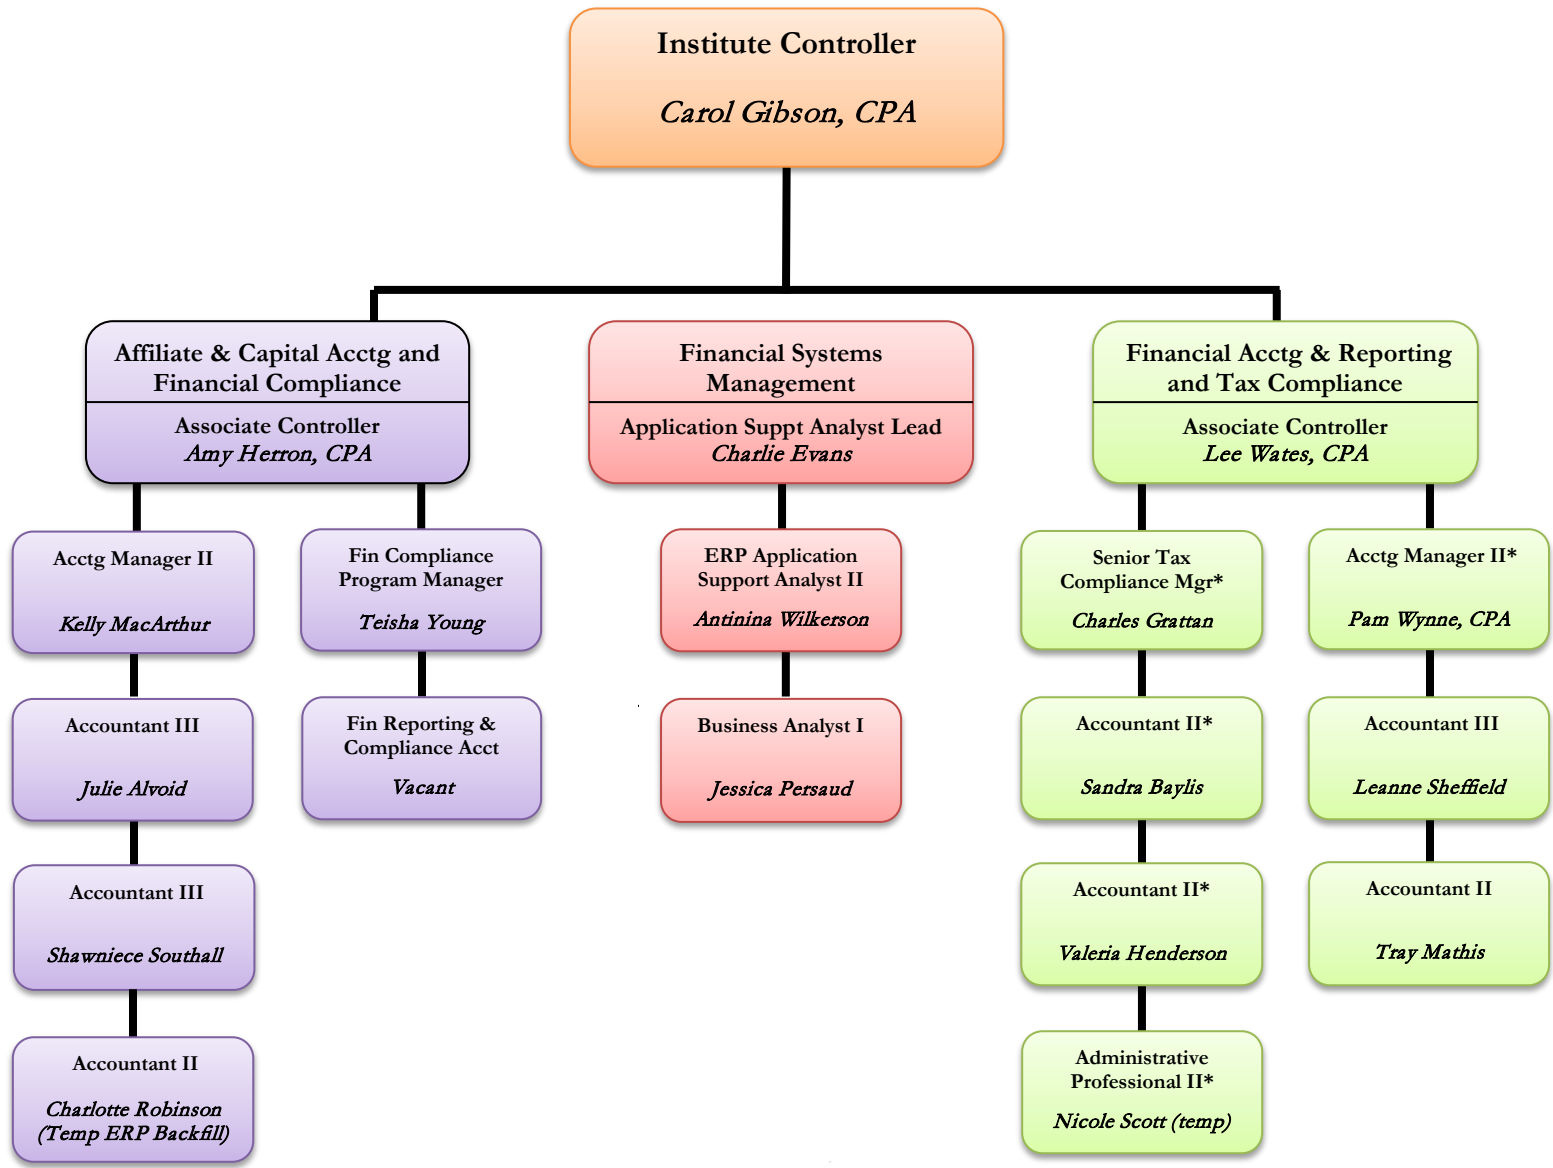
Institute Controller

Carol Gibson, CPA

Affiliate & Capital Acctg and Financial Compliance

Associate Controller
Amy Herron, CPA

Acctg Manager II

Kelly MacArthur

Accountant III

Julie Alvoid

Accountant III

Shawniece Southall

Accountant II

Charlotte Robinson (Temp ERP Backfill)

Fin Compliance Program Manager

Teisha Young

Fin Reporting & Compliance Acct

Vacant

Financial Systems Management

Application Suppt Analyst Lead
Charlie Evans

ERP Application Support Analyst II

Antinina Wilkerson

Business Analyst I

Jessica Persaud

Financial Acctg & Reporting and Tax Compliance

Associate Controller
Lee Wates, CPA

Senior Tax Compliance Mgr*

Charles Grattan

Accountant II*

Sandra Baylis

Accountant II*

Valeria Henderson

Administrative Professional II*

Nicole Scott (temp)

Acctg Manager II*

Pam Wynne, CPA

Accountant III

Leanne Sheffield

Accountant II

Tray Mathis